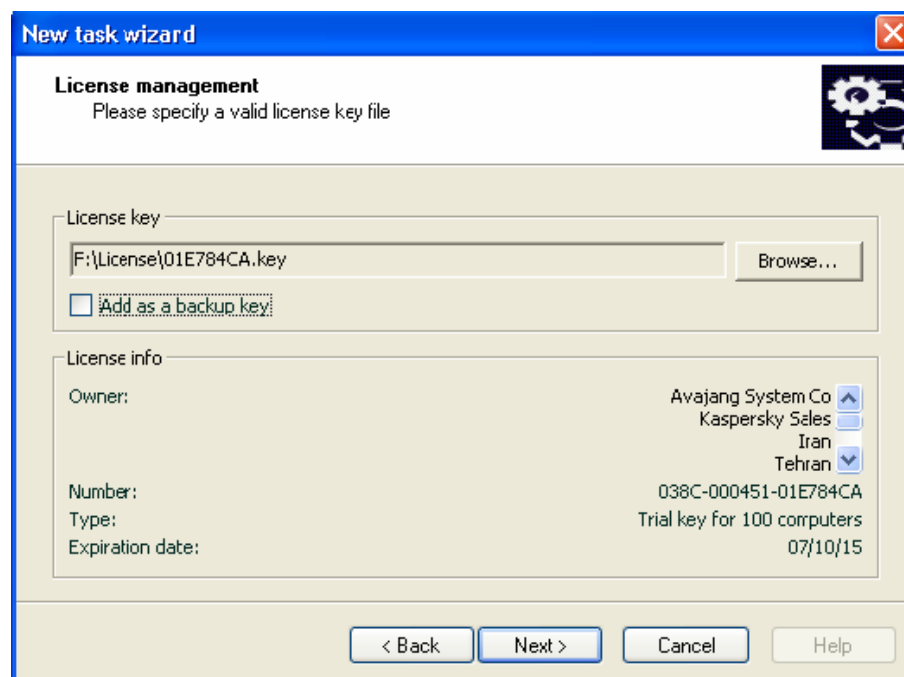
New task wizard

License management
Please specify a valid license key file

License key
F:\License\01E784CA.key
Browse...
Add as a backup key

License info
Owner:
Avajang System Co
Kaspersky Sales
Iran
Tehran
Number:
038C-000451-01E784CA
Type:
Trial key for 100 computers
Expiration date:
07/10/15

< Back
Next >
Cancel
Help